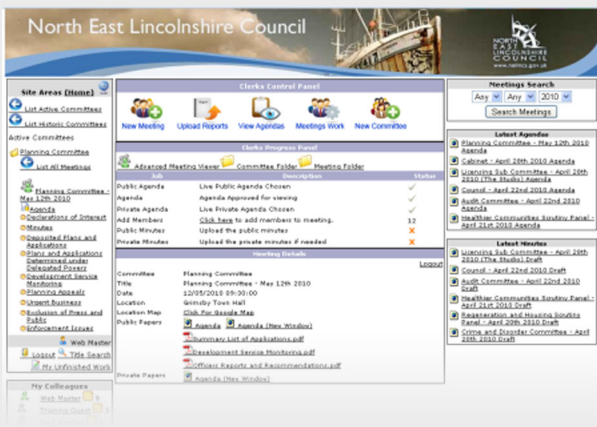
North East Lincolnshire Council

NORTH EAST LINCOLNSHIRE COUNCIL
www.nelincs.gov.uk

Site Areas (Home)

List Active Committees

List Historic Committees

Active Committees

Planning Committee

List All Meetings

Planning Committee - May 12th 2010

Agenda

Declarations of Interest

Minutes

Deposited Plans and Applications

Plans and Applications Determined under Delegated Powers

Development Service Monitoring

Planning Appeals

Urgent Business

Exclusion of Press and Public

Enforcement Issues

Web Master

Logout Title Search

My Unfinished Work

My Colleagues

Web Master

Training Guest

Clerks Control Panel

New Meeting | Upload Reports | View Agendas | Meetings Work | New Committee

Clerks Progress Panel

Advanced Meeting Viewer | Committee Folder | Meeting Folder

| Job | Description | Status |
|---|---|---|
| Public Agenda | Live Public Agenda Chosen | ✓ |
| Agenda | Agenda Approved for viewing | ✓ |
| Private Agenda | Live Private Agenda Chosen | ✓ |
| Add Members | Click here to add members to meeting. | 12 |
| Public Minutes | Upload the public minutes | ✗ |
| Private Minutes | Upload the private minutes if needed | ✗ |

Meeting Details

Logout

| | |
|---|---|
| Committee | Planning Committee |
| Title | Planning Committee - May 12th 2010 |
| Date | 12/05/2010 09:30:00 |
| Location | Grimsby Town Hall |
| Location Map | Click For Google Map |
| Public Papers | Agenda  Agenda (New Window) |
| | Summary List of Applications.pdf |
| | Development Service Monitoring.pdf |
| | Officers Reports and Recommendations.pdf |
| Private Papers | Agenda (New Window) |

Meetings Search

Any | Any | 2010

Search Meetings

Latest Agendas

Planning Committee - May 12th 2010 Agenda

Cabinet - April 26th 2010 Agenda

Licensing Sub Committee - April 26th 2010 (The Studio) Agenda

Council - April 22nd 2010 Agenda

Audit Committee - April 22nd 2010 Agenda

Healthier Communities Scrutiny Panel - April 21st 2010 Agenda

Latest Minutes

Licensing Sub Committee - April 26th 2010 (The Studio) Draft

Council - April 22nd 2010 Draft

Audit Committee - April 22nd 2010 Draft

Healthier Communities Scrutiny Panel - April 21st 2010 Draft

Regeneration and Housing Scrutiny Panel - April 20th 2010 Draft

Crime and Disorder Committee - April 20th 2010 Draft